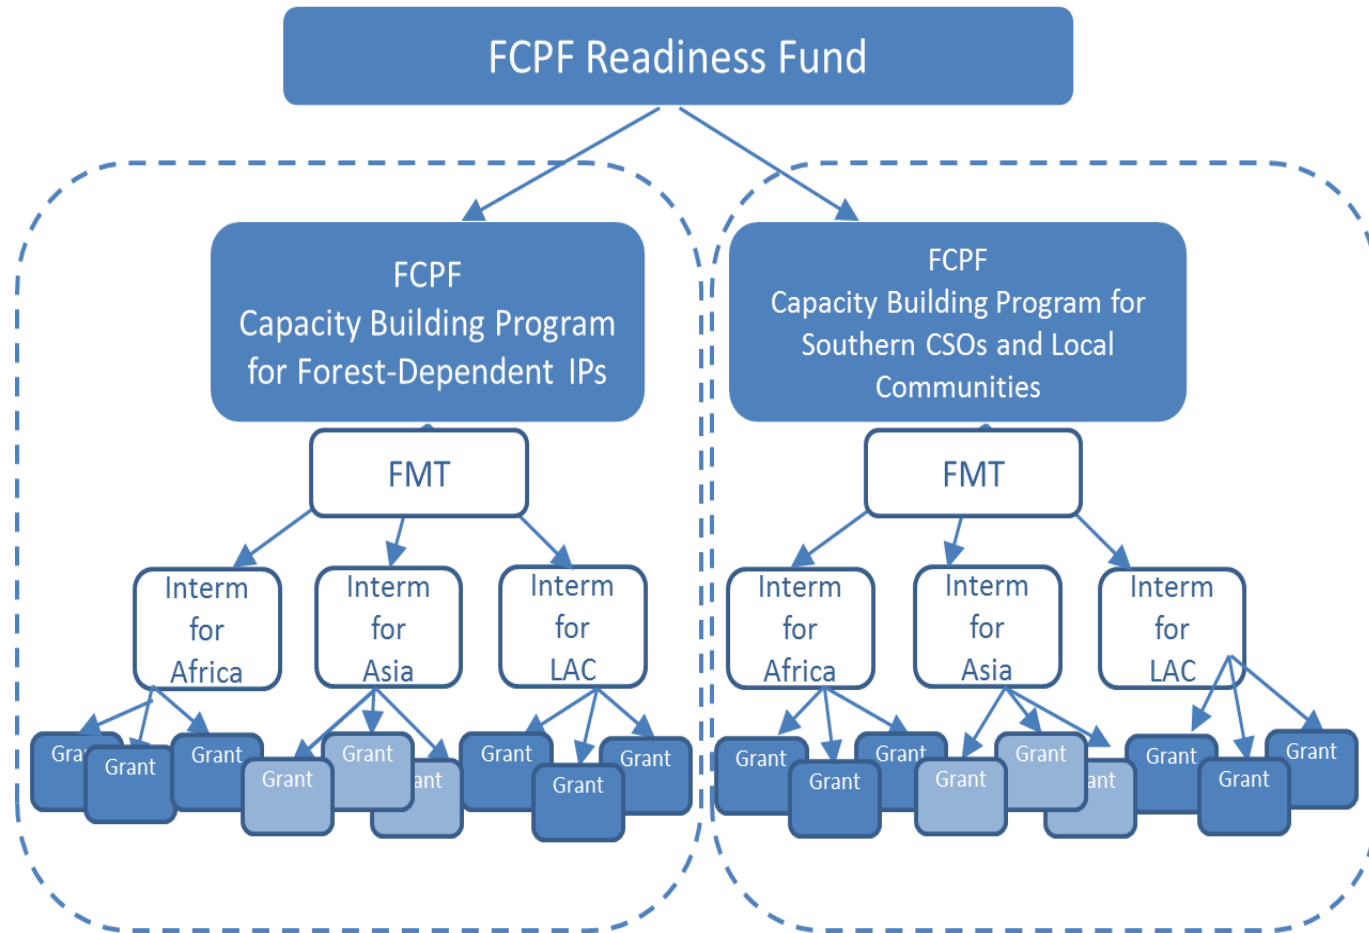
FCPF Readiness Fund

FCPF
Capacity Building Program
for Forest-Dependent IPs

FMT

Interm for Africa

Interm for Asia

Interm for LAC

Gra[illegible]

Grant

Grant

Grant

Grant

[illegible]ant

Grant

Grant

Grant

FCPF
Capacity Building Program for Southern CSOs and Local Communities

FMT

Interm for Africa

Interm for Asia

Interm for LAC

Grant

Grant

Grant

Grant

Grant

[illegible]ant

Grant

Grant

Grant